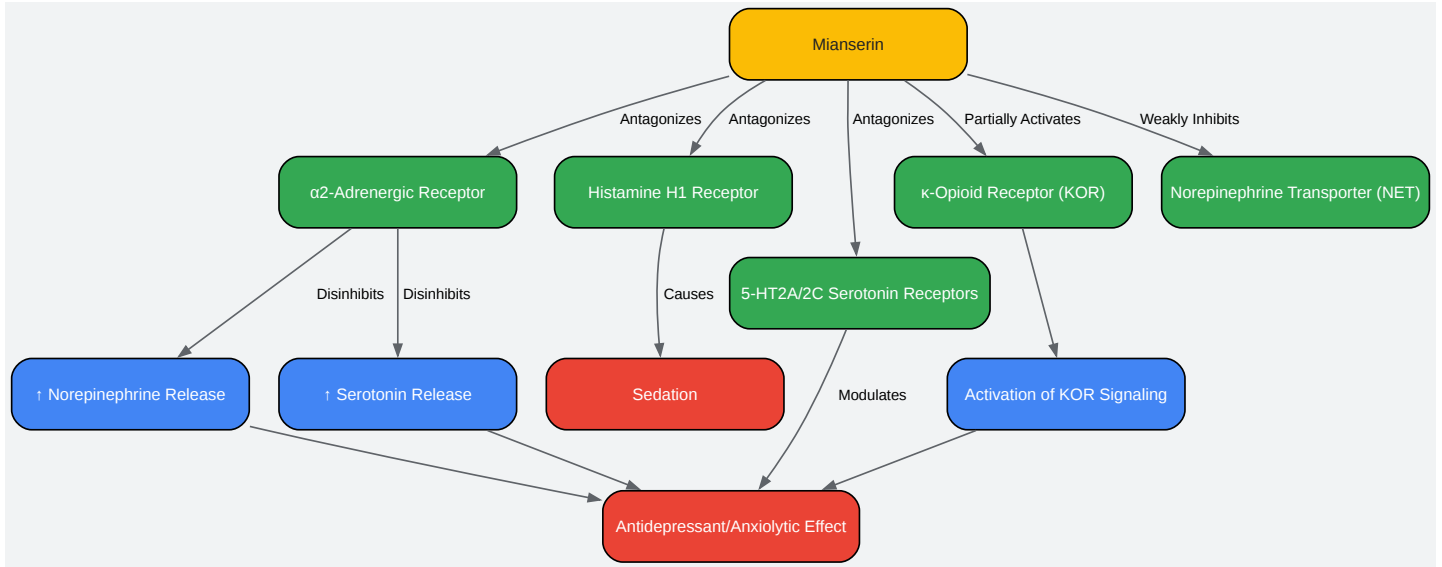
Mianserin

Antagonizes
Antagonizes
Antagonizes
Partially Activates
Weakly Inhibits

α2-Adrenergic Receptor
Histamine H1 Receptor
κ-Opioid Receptor (KOR)
Norepinephrine Transporter (NET)

Disinhibits
Disinhibits
Causes

5-HT2A/2C Serotonin Receptors

↑ Norepinephrine Release
↑ Serotonin Release
Sedation
Modulates
Activation of KOR Signaling

Antidepressant/Anxiolytic Effect